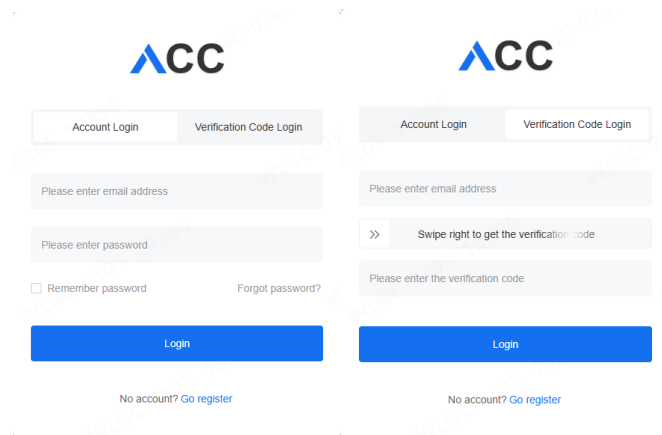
ACC

Account Login
Verification Code Login

Please enter email address

Please enter password

Remember password
Forgot password?

Login

No account? Go register

ACC

Account Login
Verification Code Login

Please enter email address

Swipe right to get the verification code

Please enter the verification code

Login

No account? Go register